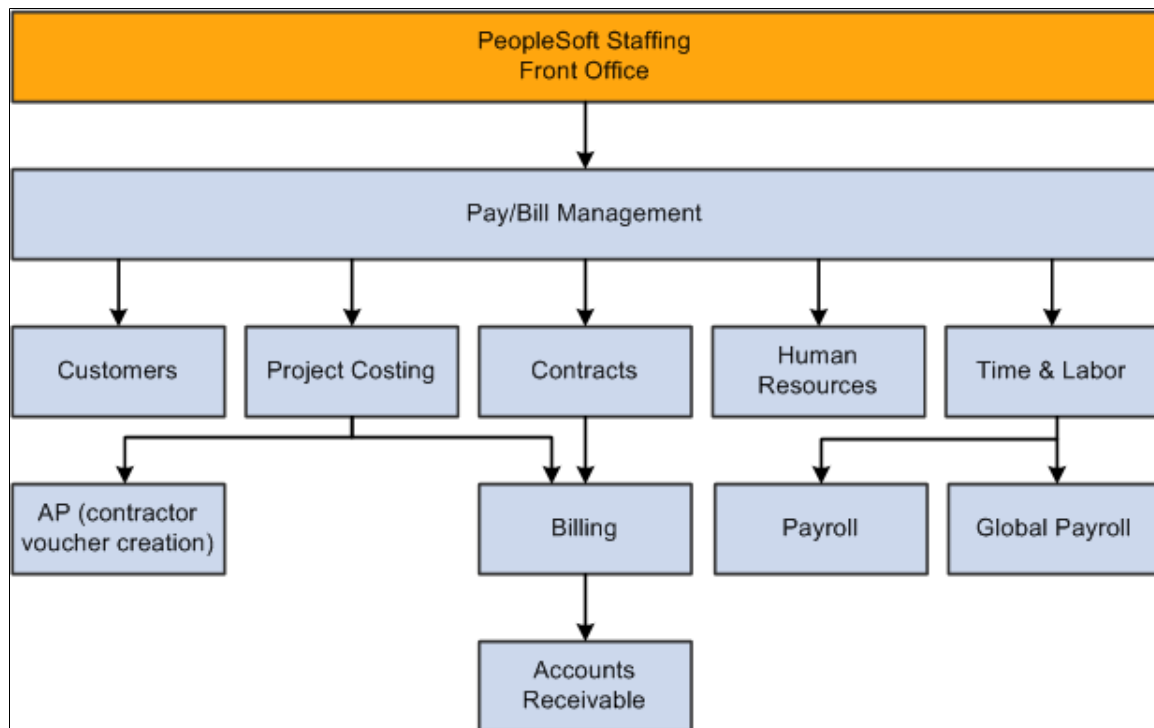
PeopleSoft Staffing Front Office

Pay/Bill Management

Customers

Project Costing

Contracts

Human Resources

Time & Labor

AP (contractor voucher creation)

Billing

Payroll

Global Payroll

Accounts Receivable